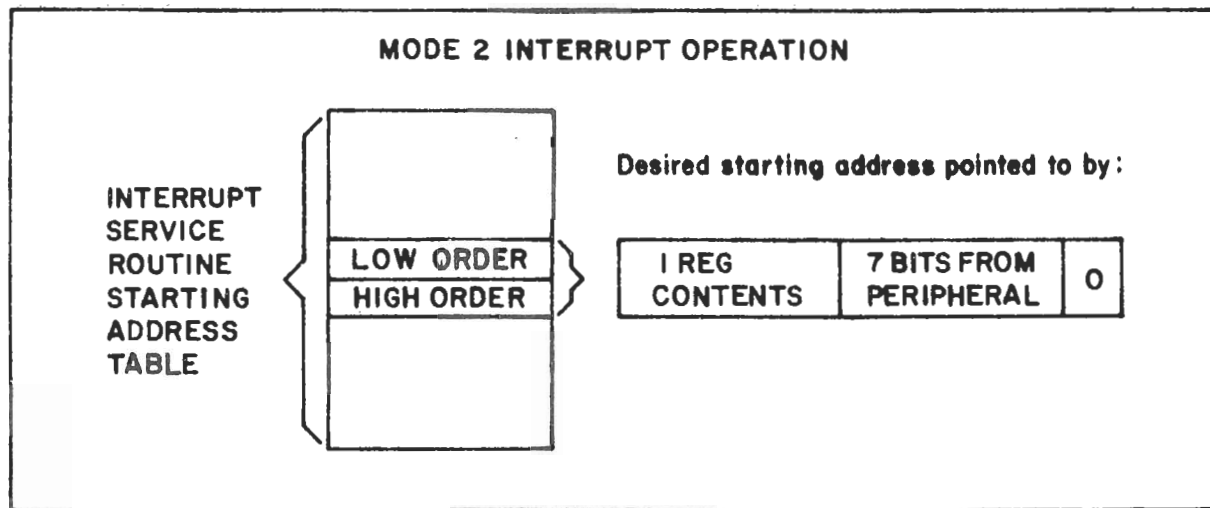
MODE 2 INTERRUPT OPERATION

INTERRUPT SERVICE ROUTINE STARTING ADDRESS TABLE

LOW ORDER
HIGH ORDER

Desired starting address pointed to by:

| I REG CONTENTS | 7 BITS FROM PERIPHERAL | 0 |
|---|---|---|